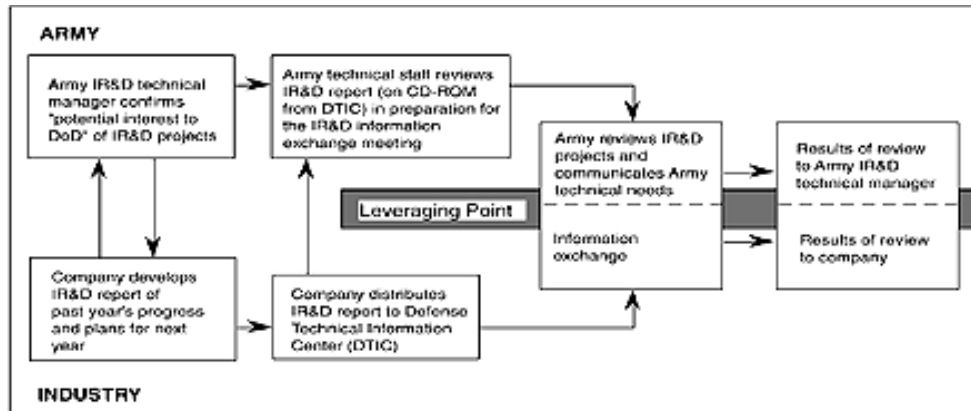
ARMY

Army IR&D technical manager confirms "potential interest to DoD" of IR&D projects

Army technical staff reviews IR&D report (on CD-ROM from DTIC) in preparation for the IR&D information exchange meeting

Army reviews IR&D projects and communicates Army technical needs

Results of review to Army IR&D technical manager

Leveraging Point

Information exchange

Results of review to company

Company develops IR&D report of past year's progress and plans for next year

Company distributes IR&D report to Defense Technical Information Center (DTIC)

INDUSTRY